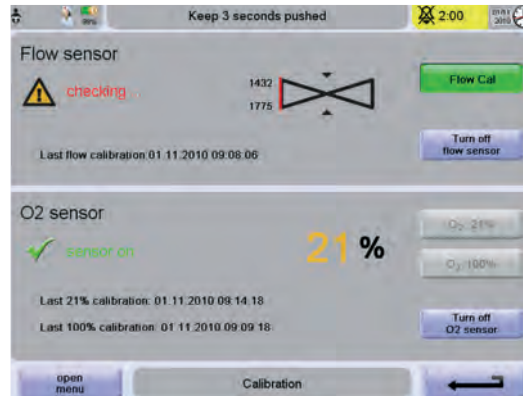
Keep 3 seconds pushed

2:00

Flow sensor

checking

1432

1775

Flow Cal

Last flow calibration 01.11.2010 09:08:06

Turn off flow sensor

O2 sensor

sensor on

21 %

$O_2$ 21%

$O_2$ 100%

Last 21% calibration: 01.11.2010 09:14:18

Last 100% calibration: 01.11.2010 09:09:18

Turn off O2 sensor

open menu

Calibration